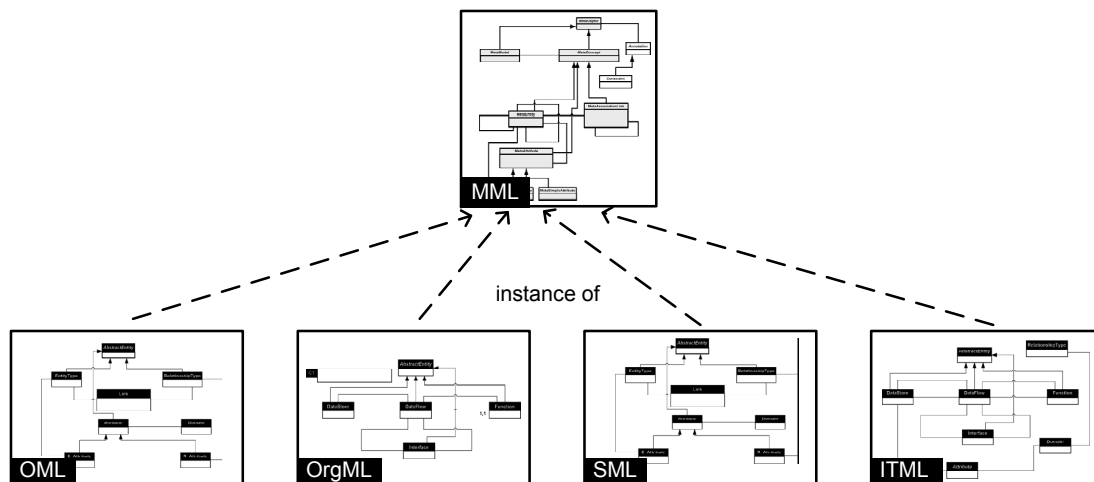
MetaLogical
MetaModel
MetaConcept
Annotation
Ownership
MetaAssociationLink
MEGLOUS
MetaAttribute
MetaSimpleAttribute
MML

instance of

AbstractEntity
EntityType
RelationshipType
Link
Attribute
Ownable
Attribute
Attribute
OML

AbstractEntity
DataStore
DataFlow
Function
Interface
OrgML

AbstractEntity
EntityType
RelationshipType
Link
Attribute
Ownable
Attribute
Attribute
SML

AbstractEntity
RelationshipType
DataStore
DataFlow
Function
Interface
Ownable
Attribute
ITML